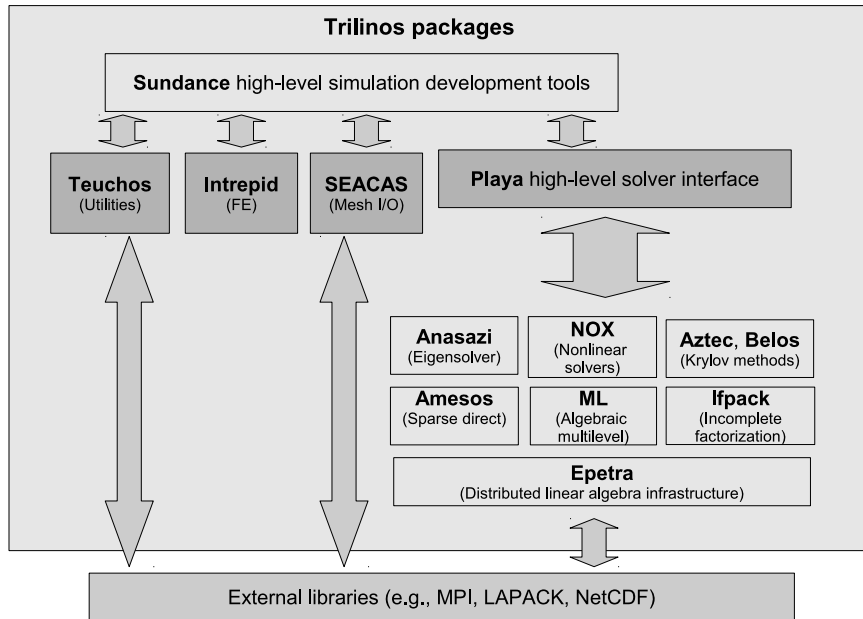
Trilinos packages

Sundance high-level simulation development tools

Teuchos
(Utilities)

Intrepid
(FE)

SEACAS
(Mesh I/O)

Playa high-level solver interface

Anasazi
(Eigensolver)

NOX
(Nonlinear solvers)

Aztec, Belos
(Krylov methods)

Amesos
(Sparse direct)

ML
(Algebraic multilevel)

Ifpack
(Incomplete factorization)

Epetra
(Distributed linear algebra infrastructure)

External libraries (e.g., MPI, LAPACK, NetCDF)